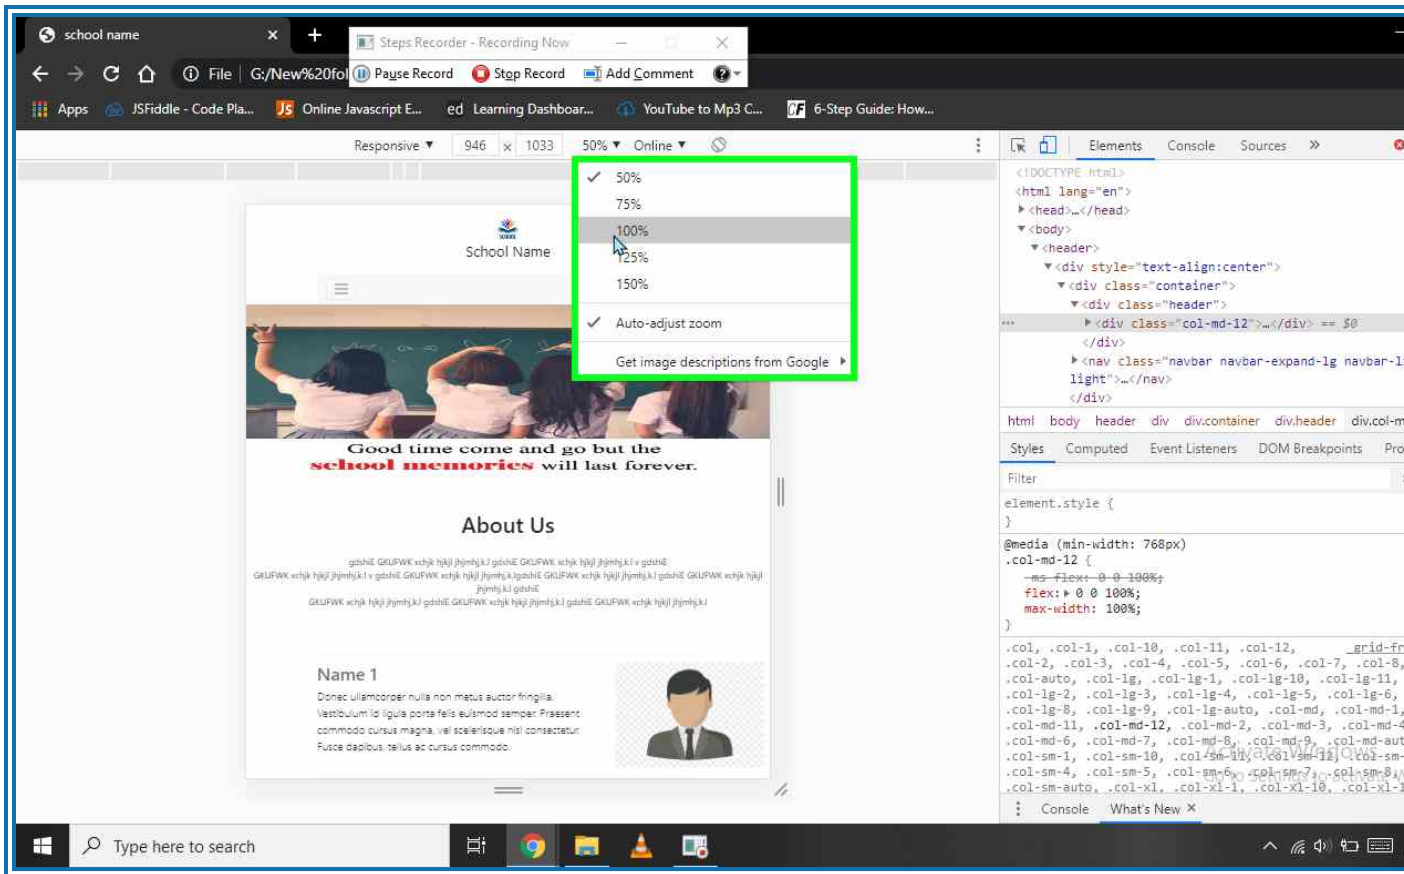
school name
Steps Recorder - Recording Now
Pause Record Stop Record Add Comment
File G:/New%20fol
Apps JSFiddle - Code Pla... Online Javascript E... Learning Dashboar... YouTube to Mp3 C... 6-Step Guide: How...
Responsive ▼ 946 × 1033 50% ▼ Online ▼

50%
75%
100%
125%
150%
Auto-adjust zoom
Get image descriptions from Google

School Name

Good time come and go but the school memories will last forever.

About Us

gdshiE GKUFWK xchjk hjkjl jhjmhj.k.l gdshiE GKUFWK xchjk hjkjl jhjmhj.k.l v gdshiE GKUFWK xchjk hjkjl jhjmhj.k.l v gdshiE GKUFWK xchjk hjkjl jhjmhj.k.lgdshiE GKUFWK xchjk hjkjl jhjmhj.k.l gdshiE GKUFWK xchjk hjkjl jhjmhj.k.l gdshiE GKUFWK xchjk hjkjl jhjmhj.k.l gdshiE GKUFWK xchjk hjkjl jhjmhj.k.l gdshiE GKUFWK xchjk hjkjl jhjmhj.k.l

Name 1
Donec ullamcorper nulla non metus auctor fringilla. Vestibulum id ligula porta felis euismod semper. Praesent commodo cursus magna, vel scelerisque nisl consectetur. Fusce dapibus, tellus ac cursus commodo.

Elements Console Sources »
<!DOCTYPE html>
<html lang="en">
▶<head>…</head>
▼<body>
▼<header>
▼<div style="text-align:center">
▼<div class="container">
▼<div class="header">
▶<div class="col-md-12">…</div> == $0
</div>
▶<nav class="navbar navbar-expand-lg navbar-light">…</nav>
</div>
html body header div div.container div.header div.col-m
Styles Computed Event Listeners DOM Breakpoints Pro
Filter
element.style {
}
@media (min-width: 768px)
.col-md-12 {
-ms-flex: 0 0 100%;
flex: ▶ 0 0 100%;
max-width: 100%;
}
.col, .col-1, .col-10, .col-11, .col-12, _grid-fr
.col-2, .col-3, .col-4, .col-5, .col-6, .col-7, .col-8,
.col-auto, .col-lg, .col-lg-1, .col-lg-10, .col-lg-11,
.col-lg-2, .col-lg-3, .col-lg-4, .col-lg-5, .col-lg-6,
.col-lg-8, .col-lg-9, .col-lg-auto, .col-md, .col-md-1,
.col-md-11, .col-md-12, .col-md-2, .col-md-3, .col-md-4
.col-md-6, .col-md-7, .col-md-8, .col-md-9, .col-md-aut
.col-sm-1, .col-sm-10, .col-sm-11, .col-sm-12, .col-sm-
.col-sm-4, .col-sm-5, .col-sm-6, .col-sm-7, .col-sm-8,
.col-sm-auto, .col-xl, .col-xl-1, .col-xl-10, .col-xl-1
Activate Windows
Go to Settings to activate W
Console What's New ×
Type here to search